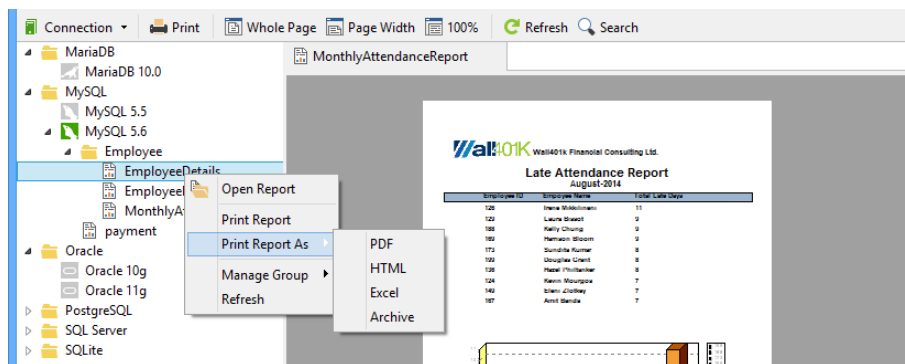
Connection ▾ Print Whole Page Page Width 100% Refresh Search

MariaDB
MariaDB 10.0
MySQL
MySQL 5.5
MySQL 5.6
Employee
EmployeeDetails
EmployeeI
MonthlyA
payment
Oracle
Oracle 10g
Oracle 11g
PostgreSQL
SQL Server
SQLite

Open Report
Print Report
Print Report As
Manage Group
Refresh

PDF
HTML
Excel
Archive

MonthlyAttendanceReport

Wall401K Wall401k Financial Consulting Ltd.

Late Attendance Report
August-2014

| Employee ID | Employee Name | Total Late Days |
|---|---|---|
| 101 | Irene Mikkilineni | 11 |
| 128 | Laura Bissot | 9 |
| 188 | Kelly Chung | 9 |
| 169 | Harrison Bloom | 9 |
| 173 | Sundita Kumar | 8 |
| 199 | Douglas Grant | 8 |
| 136 | Hazel Philtanker | 8 |
| 124 | Kevin Mourgos | 7 |
| 149 | Eleni Zlotkey | 7 |
| 167 | Amit Banda | 7 |